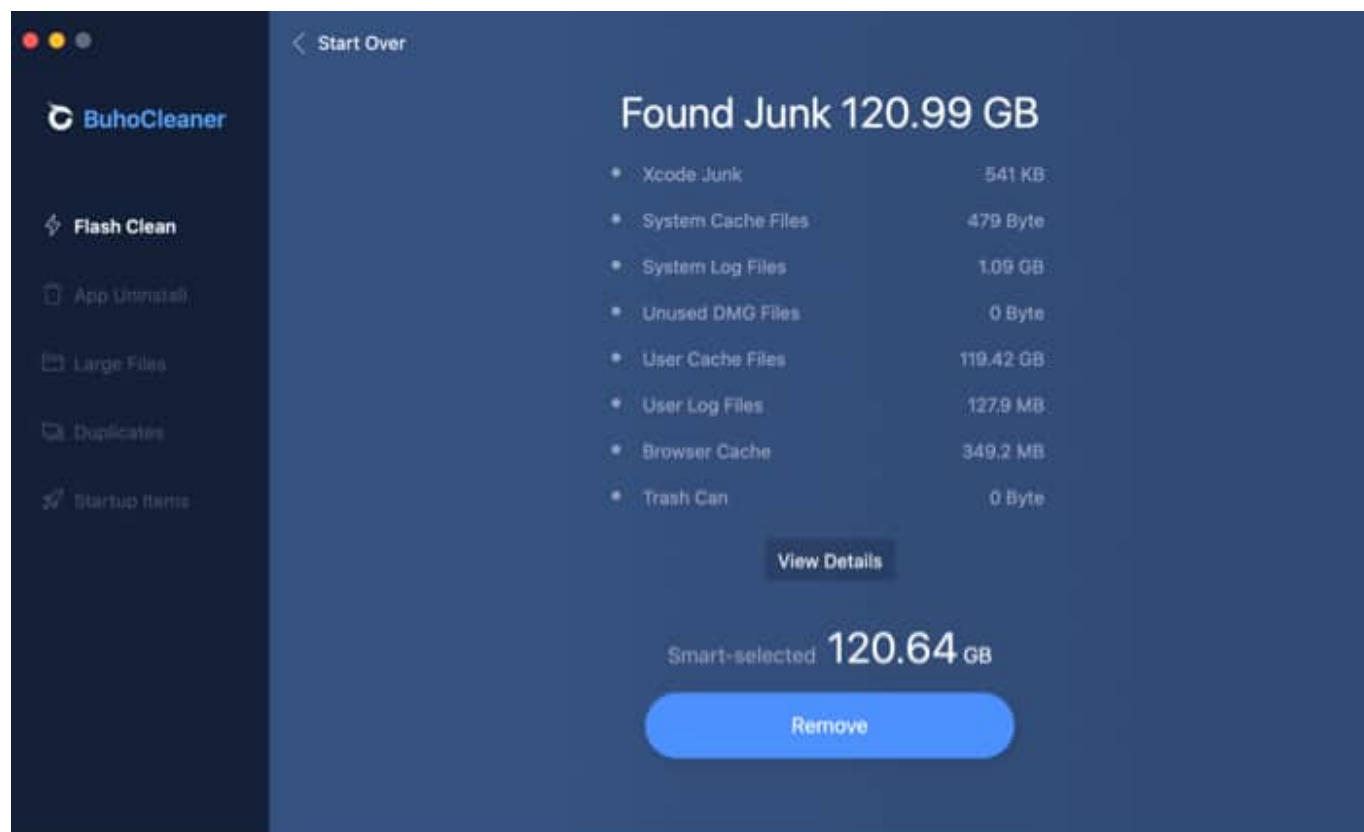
BuhoCleaner

Flash Clean

App Uninstall

Large Files

Duplicates

Startup Items

Start Over

Found Junk 120.99 GB

| | |
|---|---|
| Xcode Junk | 541 KB |
| System Cache Files | 479 Byte |
| System Log Files | 1.09 GB |
| Unused DMG Files | 0 Byte |
| User Cache Files | 119.42 GB |
| User Log Files | 127.9 MB |
| Browser Cache | 349.2 MB |
| Trash Can | 0 Byte |

View Details

Smart-selected 120.64 GB

Remove